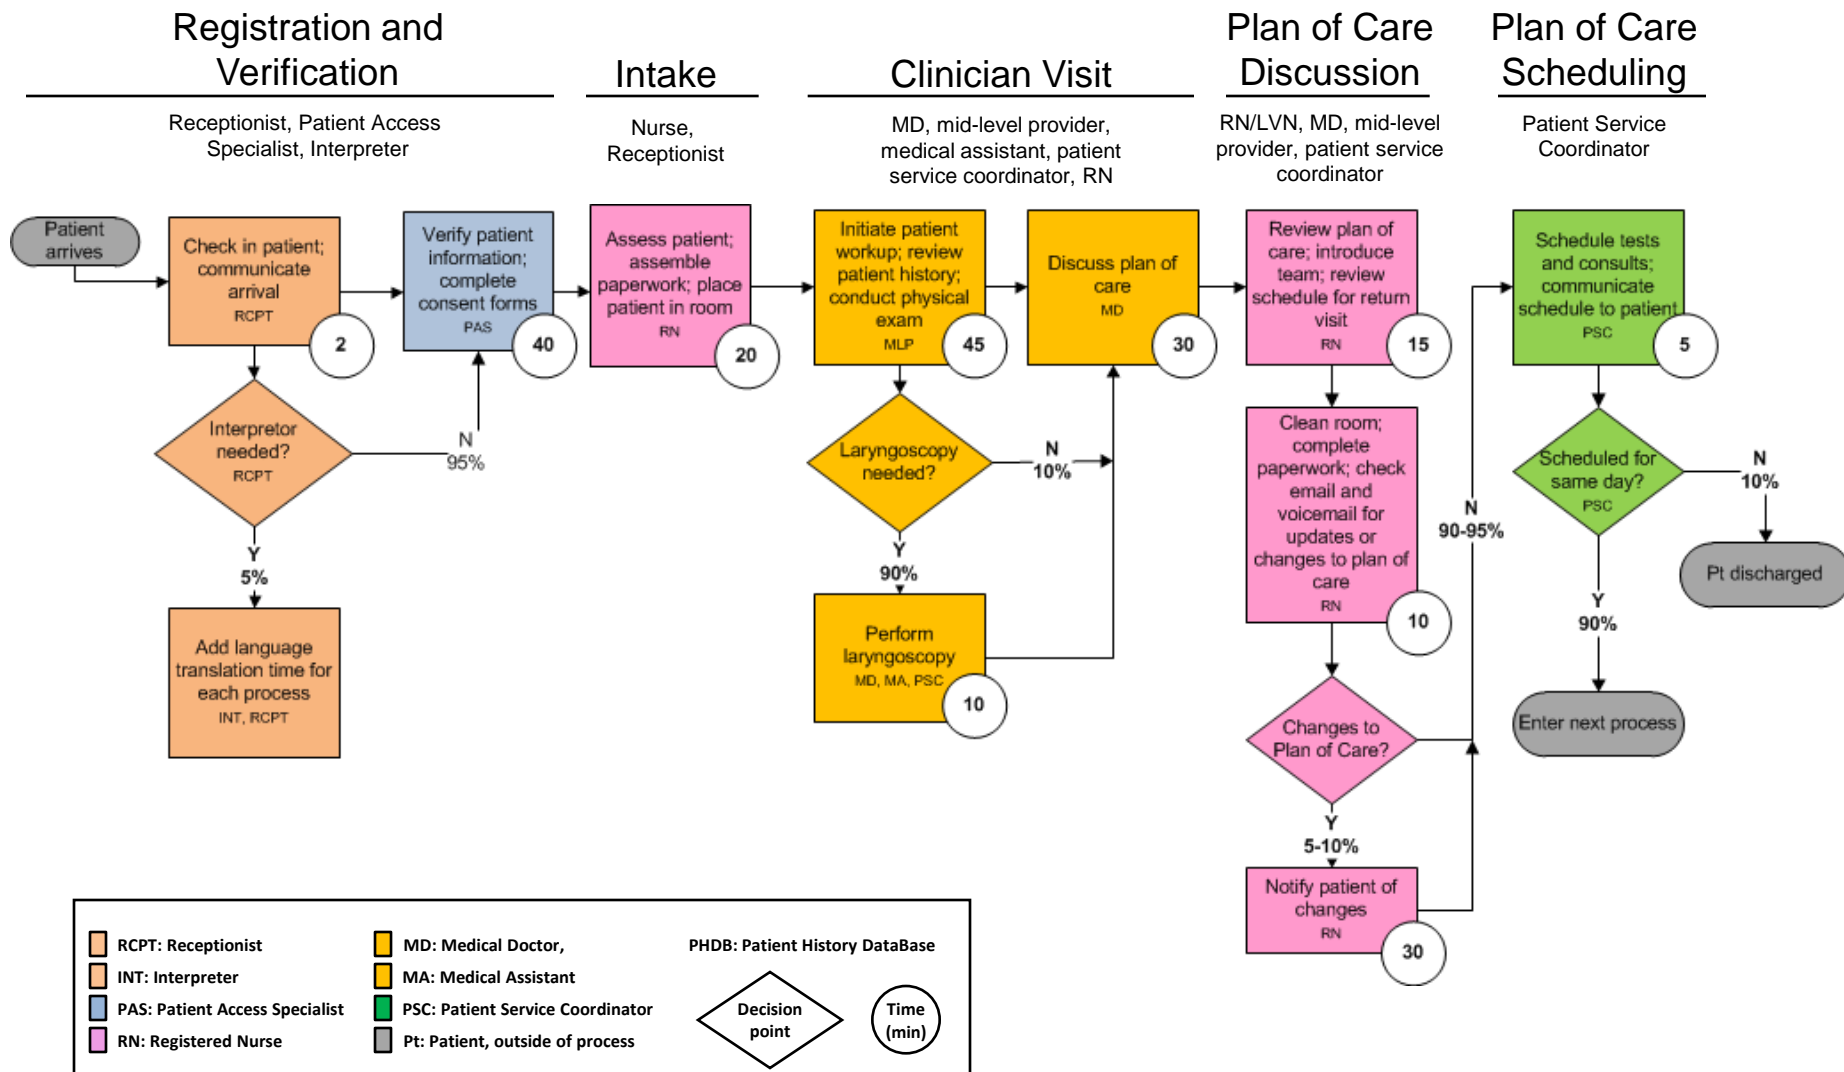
Registration and Verification

Receptionist, Patient Access Specialist, Interpreter

Intake

Nurse, Receptionist

Clinician Visit

MD, mid-level provider, medical assistant, patient service coordinator, RN

Plan of Care Discussion

RN/LVN, MD, mid-level provider, patient service coordinator

Plan of Care Scheduling

Patient Service Coordinator

Patient arrives

Check in patient; communicate arrival
RCPT
2

Verify patient information; complete consent forms
PAS
40

Assess patient; assemble paperwork; place patient in room
RN
20

Initiate patient workup; review patient history; conduct physical exam
MLP
45

Discuss plan of care
MD
30

Review plan of care; introduce team; review schedule for return visit
RN
15

Schedule tests and consults; communicate schedule to patient
PSC
5

Interpretor needed?
RCPT

N
95%

Y
5%

Add language translation time for each process
INT, RCPT

Laryngoscopy needed?

N
10%

Y
90%

Perform laryngoscopy
MD, MA, PSC
10

Clean room; complete paperwork; check email and voicemail for updates or changes to plan of care
RN
10

Changes to Plan of Care?

N
90-95%

Y
5-10%

Notify patient of changes
RN
30

Scheduled for same day?
PSC

N
10%

Pt discharged

Y
90%

Enter next process

RCPT: Receptionist
INT: Interpreter
PAS: Patient Access Specialist
RN: Registered Nurse
MD: Medical Doctor,
MA: Medical Assistant
PSC: Patient Service Coordinator
Pt: Patient, outside of process
PHDB: Patient History DataBase
Decision point
Time (min)